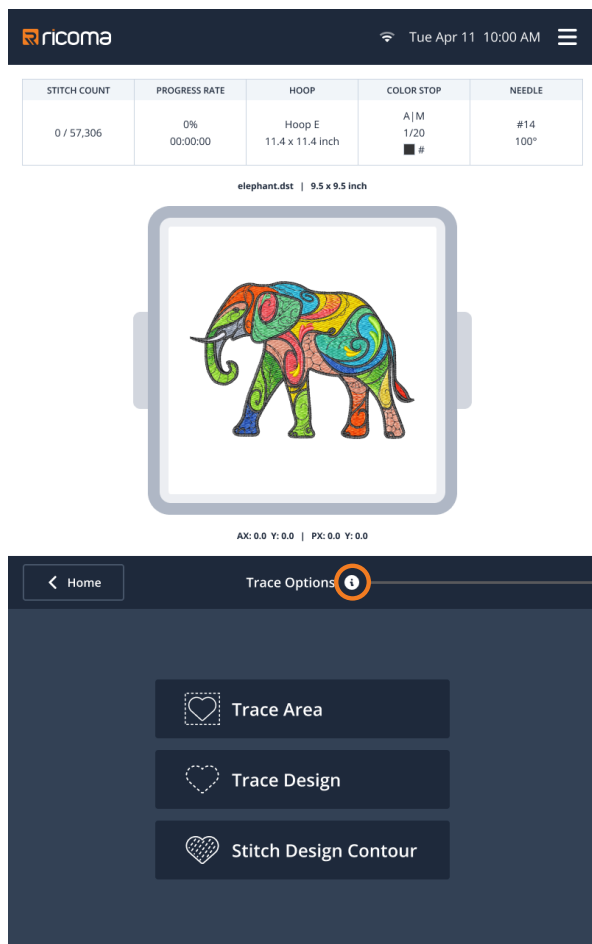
ricoma

Tue Apr 11 10:00 AM

| STITCH COUNT | PROGRESS RATE | HOOP | COLOR STOP | NEEDLE |
|---|---|---|---|---|
| 0 / 57,306 | 0% 00:00:00 | Hoop E 11.4 x 11.4 inch | A\|M 1/20 # | #14 100° |

elephant.dst | 9.5 x 9.5 inch

AX: 0.0 Y: 0.0 | PX: 0.0 Y: 0.0

Home

Trace Options

Trace Area

Trace Design

Stitch Design Contour